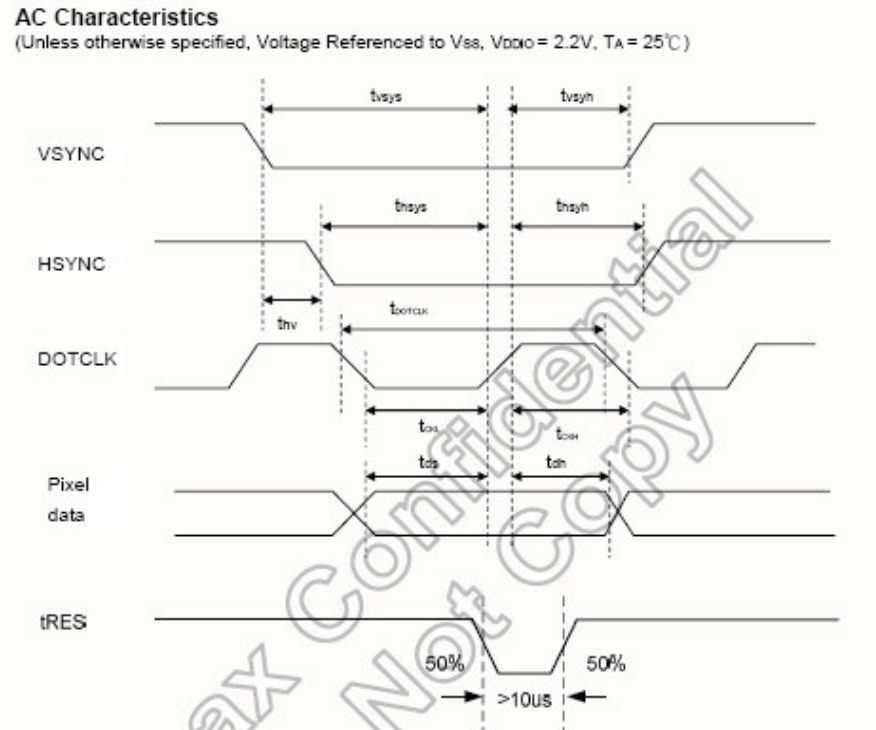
AC Characteristics
(Unless otherwise specified, Voltage Referenced to $V_{SS}$, $V_{DDIO}$ = 2.2V, $T_A$ = 25℃)

$t_{vsys}$

$t_{vsyh}$

VSYNC

$t_{hsys}$

$t_{hsyh}$

HSYNC

$t_{hv}$

$t_{DOTCLK}$

DOTCLK

$t_{CKL}$

$t_{CKH}$

$t_{ds}$

$t_{dh}$

Pixel data

tRES

50%

50%

>10us

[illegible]ax Confidential Not Copy